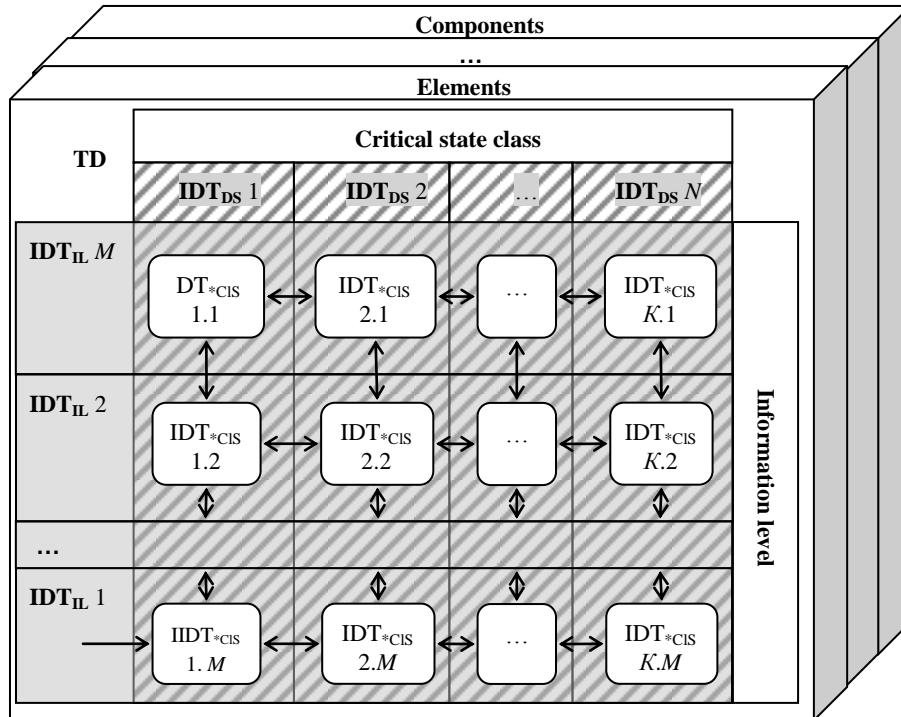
Components

…

Elements

TD

Critical state class

| $\mathbf{IDT_{DS}}$ 1 | $\mathbf{IDT_{DS}}$ 2 | … | $\mathbf{IDT_{DS}}$ $N$ |
|---|---|---|---|

| | | | | |
|---|---|---|---|---|
| $\mathbf{IDT_{IL}}$ $M$ | $DT_{*ClS}$ 1.1 | $IDT_{*ClS}$ 2.1 | … | $IDT_{*ClS}$ $K$.1 |
| $\mathbf{IDT_{IL}}$ 2 | $IDT_{*ClS}$ 1.2 | $IDT_{*ClS}$ 2.2 | … | $IDT_{*ClS}$ $K$.2 |
| … | | | | |
| $\mathbf{IDT_{IL}}$ 1 | $IIDT_{*ClS}$ 1. $M$ | $IDT_{*ClS}$ 2.$M$ | … | $IDT_{*ClS}$ $K$.$M$ |

Information level